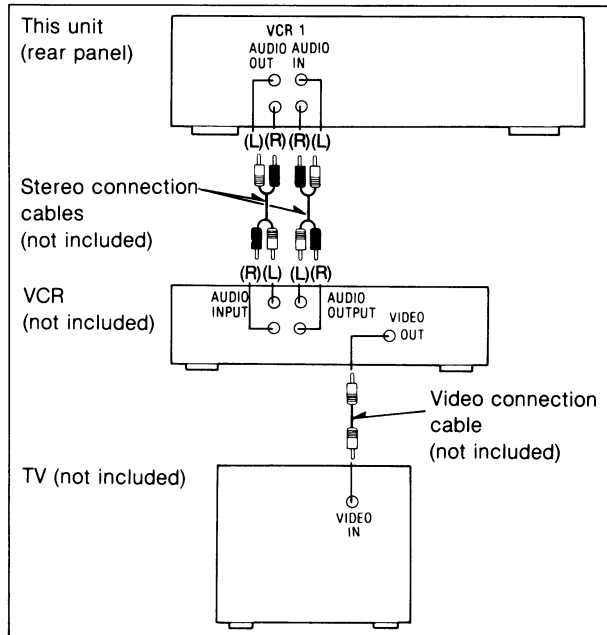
This unit
(rear panel)

VCR 1
AUDIO OUT
AUDIO IN

(L)(R)(R)(L)

Stereo connection cables
(not included)

(R)(L)(L)(R)

VCR
(not included)

AUDIO INPUT
AUDIO OUTPUT
VIDEO OUT

Video connection cable
(not included)

TV (not included)

VIDEO IN